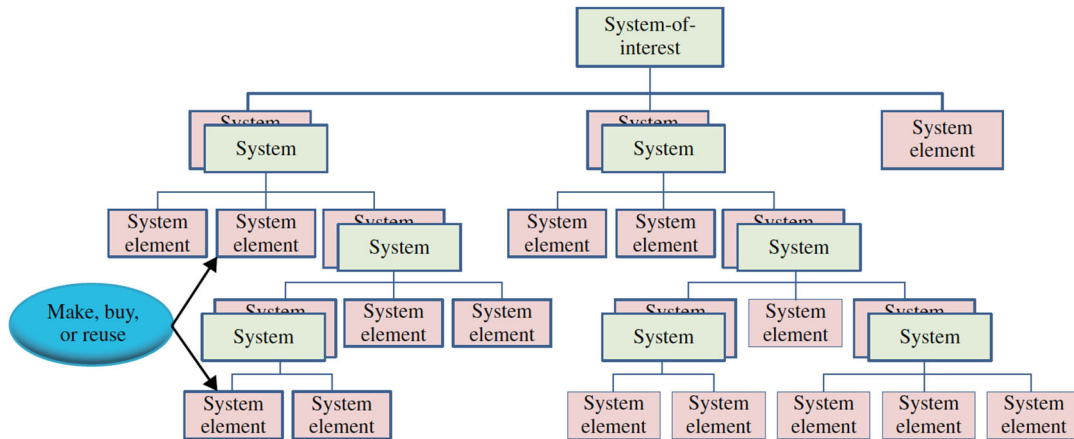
System-of-interest

System

System

System element

System element

System element

System

System element

System element

System

System element

System element

System

System element

System

System element

System

System

Make, buy, or reuse

System element

System element

System element

System element

System element

System element

System element